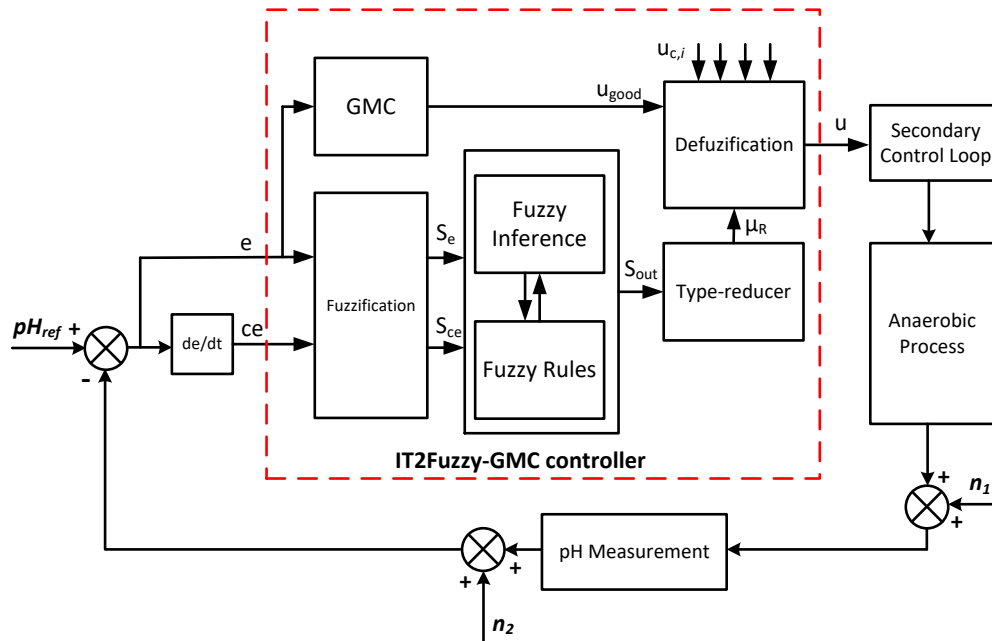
$u_{c,i}$

GMC

$u_{good}$

Defuzification

u

Secondary Control Loop

e

Fuzzification

$S_e$

Fuzzy Inference

$\mu_R$

$S_{out}$

Type-reducer

$pH_{ref}$ +

-

de/dt

ce

$S_{ce}$

Fuzzy Rules

Anaerobic Process

IT2Fuzzy-GMC controller

+

$n_1$

+

pH Measurement

+

+

$n_2$